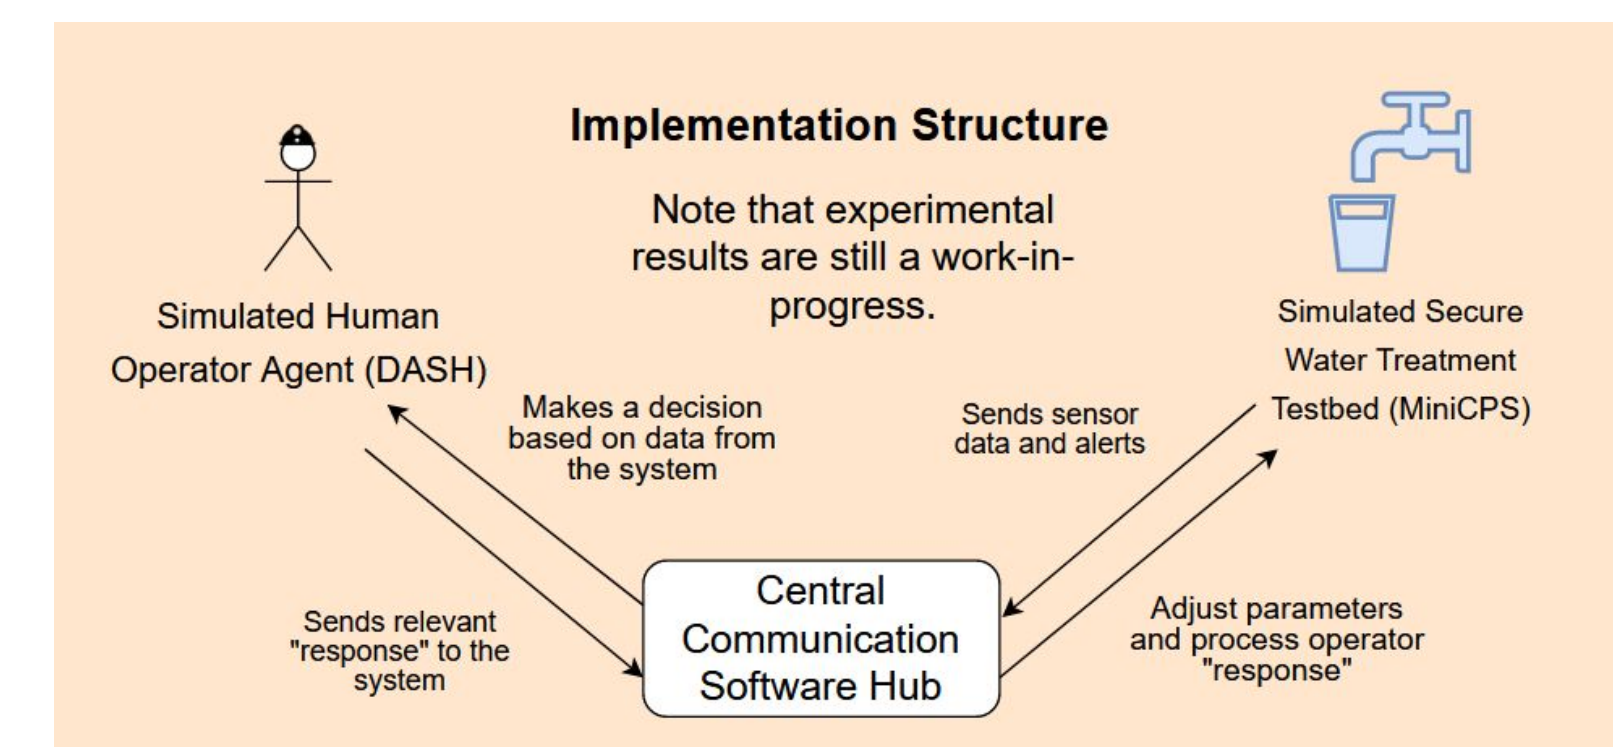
Implementation Structure

Note that experimental results are still a work-in-progress.

Simulated Human Operator Agent (DASH)

Simulated Secure Water Treatment Testbed (MiniCPS)

Makes a decision based on data from the system

Sends sensor data and alerts

Sends relevant "response" to the system

Central Communication Software Hub

Adjust parameters and process operator "response"